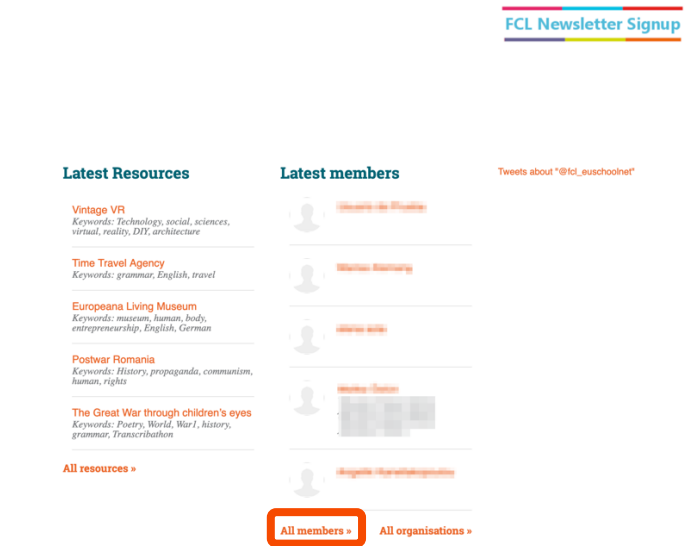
FCL Newsletter Signup

Latest Resources

Vintage VR
Keywords: Technology, social, sciences, virtual, reality, DIY, architecture

Time Travel Agency
Keywords: grammar, English, travel

Europeana Living Museum
Keywords: museum, human, body, entrepreneurship, English, German

Postwar Romania
Keywords: History, propaganda, communism, human, rights

The Great War through children's eyes
Keywords: Poetry, World, War1, history, grammar, Transcribathon

All resources »

Latest members

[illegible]

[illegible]

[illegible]

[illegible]

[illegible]

All members »

All organisations »

Tweets about "@fcl_euschoolnet"